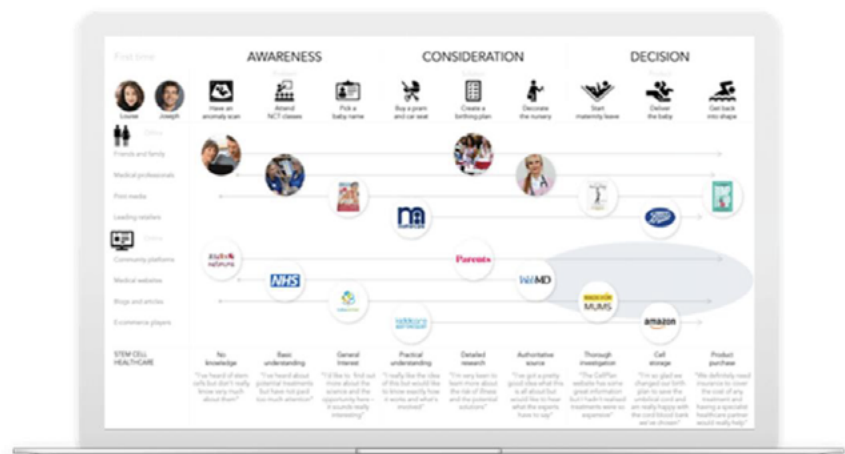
First time

AWARENESS

CONSIDERATION

DECISION

Louise

Joseph

Have an anomaly scan

Attend NCT classes

Pick a baby name

Buy a pram and car seat

Create a birthing plan

Decorate the nursery

Start maternity leave

Deliver the baby

Get back into shape

Offline

Friends and family

Medical professionals

Print media

Leading retailers

Online

Community platforms

Medical websites

Blogs and articles

E-commerce players

NHS

Parents

WebMD

MUMS

amazon

STEM CELL HEALTHCARE

No knowledge

Basic understanding

General Interest

Practical understanding

Detailed research

Authoritative source

Thorough investigation

Cell storage

Product purchase

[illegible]